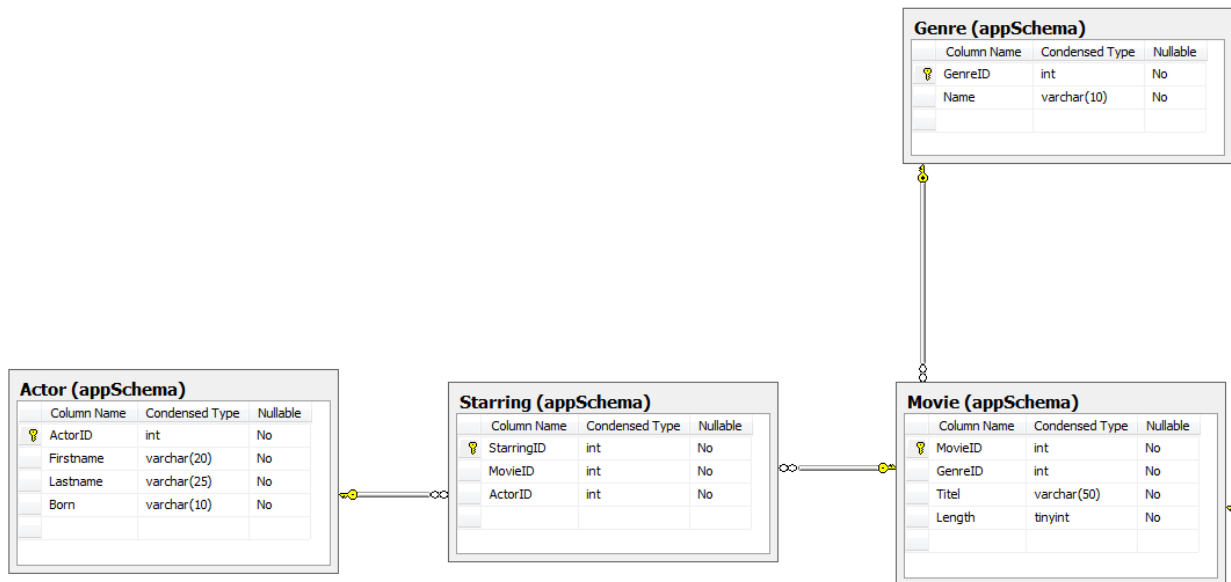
Genre (appSchema)

| Column Name | Condensed Type | Nullable |
|---|---|---|
| GenreID | int | No |
| Name | varchar(10) | No |

Actor (appSchema)

| Column Name | Condensed Type | Nullable |
|---|---|---|
| ActorID | int | No |
| Firstname | varchar(20) | No |
| Lastname | varchar(25) | No |
| Born | varchar(10) | No |

Starring (appSchema)

| Column Name | Condensed Type | Nullable |
|---|---|---|
| StarringID | int | No |
| MovieID | int | No |
| ActorID | int | No |

Movie (appSchema)

| Column Name | Condensed Type | Nullable |
|---|---|---|
| MovieID | int | No |
| GenreID | int | No |
| Titel | varchar(50) | No |
| Length | tinyint | No |